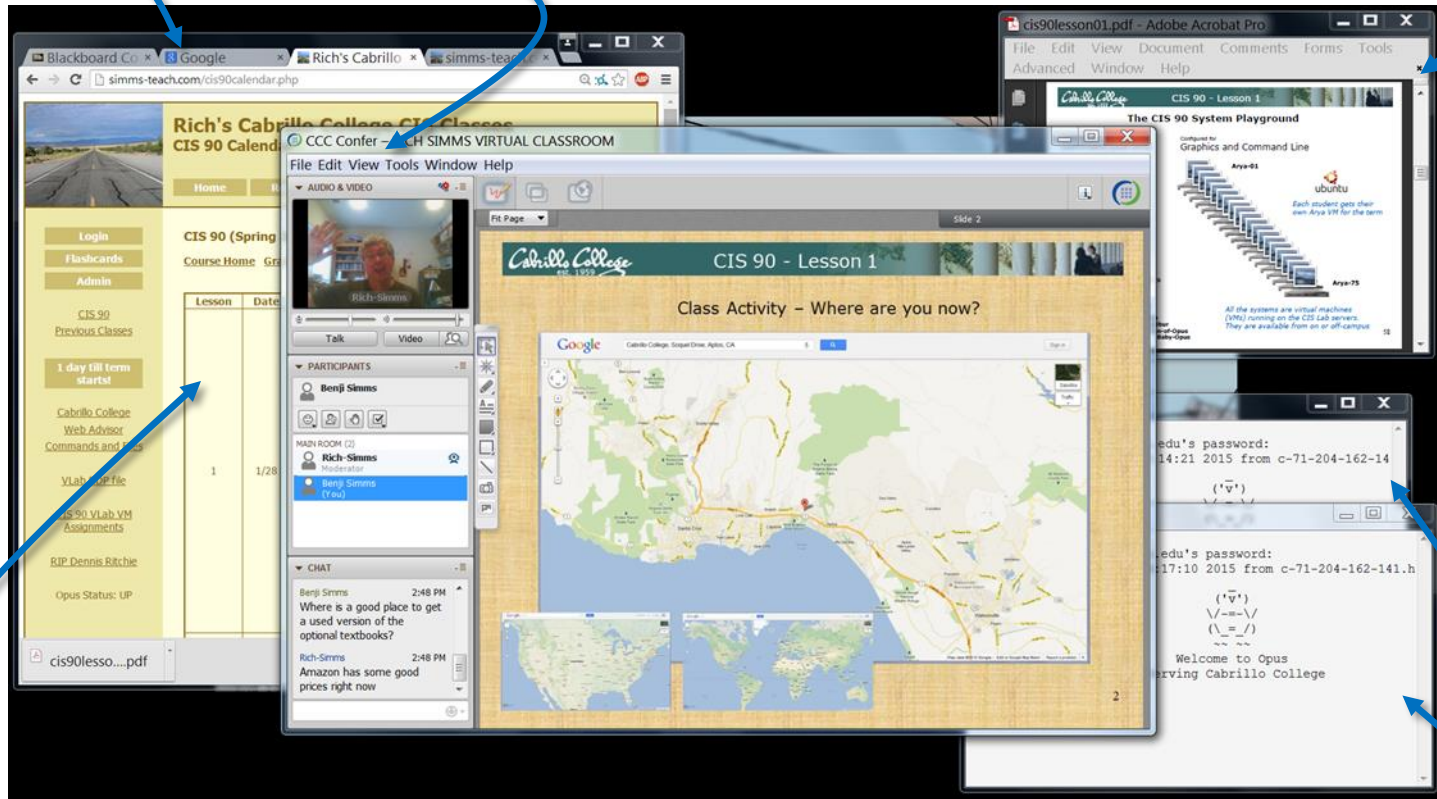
Blackboard Co ×
Google ×
Rich's Cabrillo ×
simms-teach ×
simms-teach.com/cis90calendar.php

Rich's Cabrillo College CIS Classes
CIS 90 Calenda

Home

Login
Flashcards
Admin

CIS 90
Previous Classes

1 day till term starts!

Cabrillo College
Web Advisor
Commands and

VLab RDP file

CIS 90 VLab VM Assignments

RIP Dennis Ritchie

Opus Status: UP

CIS 90 (Spring
Course Home Gra

| Lesson | Date |
|---|---|
| 1 | 1/28 |

cis90lesso....pdf

CCC Confer – RICH SIMMS VIRTUAL CLASSROOM
File Edit View Tools Window Help
AUDIO & VIDEO
Rich-Simms
Talk Video
PARTICIPANTS
Benji Simms
MAIN ROOM (2)
Rich-Simms
Moderator
Benji Simms
(You)
CHAT
Benji Simms 2:48 PM
Where is a good place to get a used version of the optional textbooks?
Rich-Simms 2:48 PM
Amazon has some good prices right now

Fit Page
Slide 2
Cabrillo College est. 1959
CIS 90 - Lesson 1
Class Activity – Where are you now?
Google
Cabrillo College, Soquel Drive, Aptos, CA
2

cis90lesson01.pdf - Adobe Acrobat Pro
File Edit View Document Comments Forms Tools Advanced Window Help
Cabrillo College
CIS 90 - Lesson 1
The CIS 90 System Playground
Configured for
Graphics and Command Line
Arya-01
ubuntu
Each student gets their own Arya VM for the term
Arya-75
All the systems are virtual machines (VMs) running on the CIS Lab servers. They are available from on or off-campus

.edu's password:
14:21 2015 from c-71-204-162-14
('v')

.edu's password:
:17:10 2015 from c-71-204-162-141.h
('v')
\/-=-\/
(\_=_/)
~~ ~~
Welcome to Opus
rving Cabrillo College